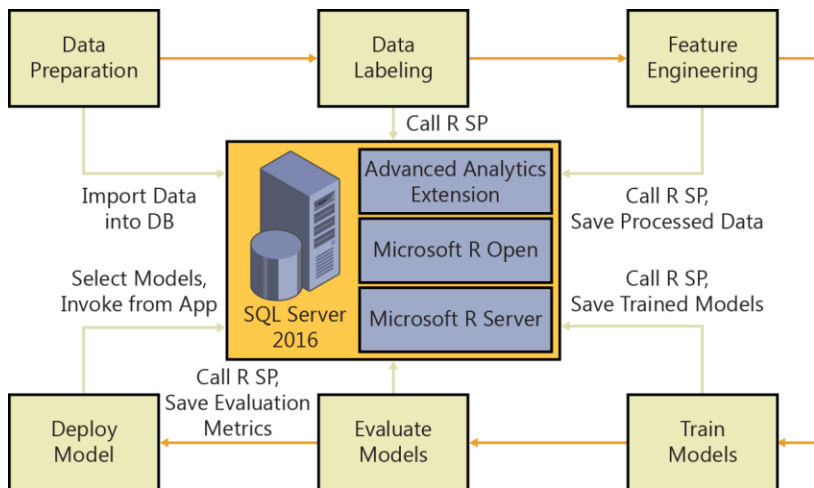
Data Preparation

Data Labeling

Feature Engineering

Call R SP

Import Data into DB

Advanced Analytics Extension

Call R SP, Save Processed Data

Microsoft R Open

Select Models, Invoke from App

SQL Server 2016

Microsoft R Server

Call R SP, Save Trained Models

Call R SP, Save Evaluation Metrics

Deploy Model

Evaluate Models

Train Models